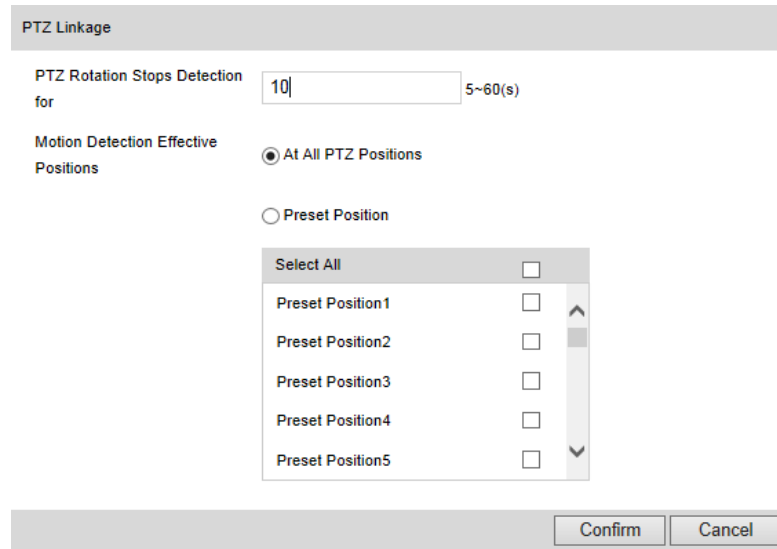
PTZ Linkage

PTZ Rotation Stops Detection for
10
5~60(s)

Motion Detection Effective Positions
At All PTZ Positions

Preset Position

| Select All | ☐ |
|---|---|
| Preset Position1 | ☐ |
| Preset Position2 | ☐ |
| Preset Position3 | ☐ |
| Preset Position4 | ☐ |
| Preset Position5 | ☐ |

Confirm
Cancel